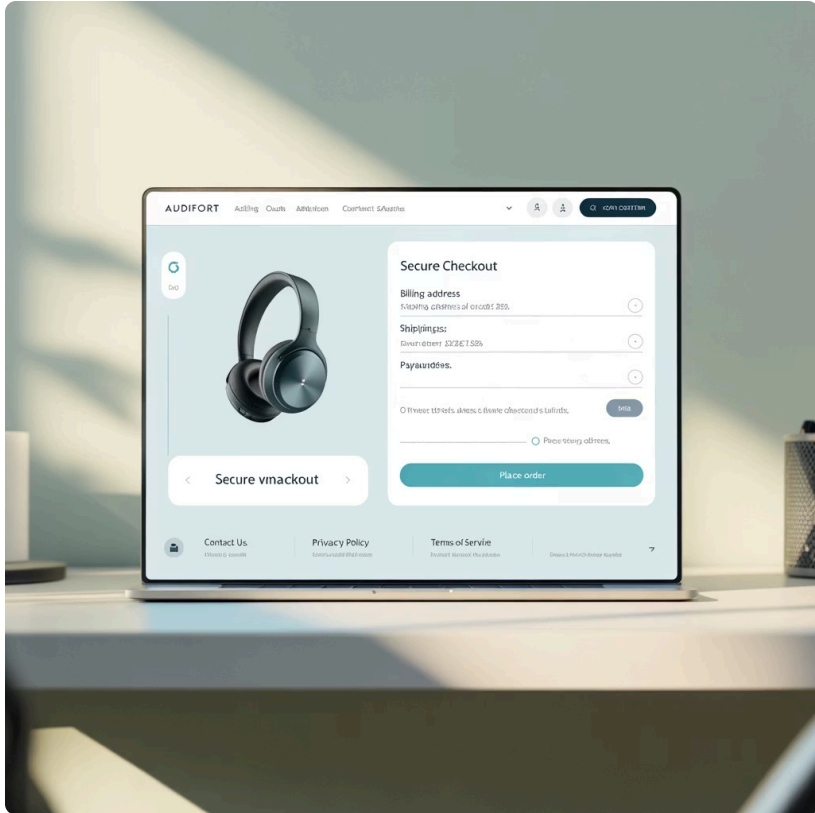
AUDIFORT Adding Oseh Alleleon Contact SAusho

Secure Checkout

Billing address
Sfasina cahsnes of orcotl 259.

Shippings:
Sourbeer SX267.52A

Payaurdees.

O fineet tisels daesc deste ofsectonds talirds.

Pose sleng ottrees.

Place order

Secure vnackout

Contact Us

Privacy Policy

Terms of Servie